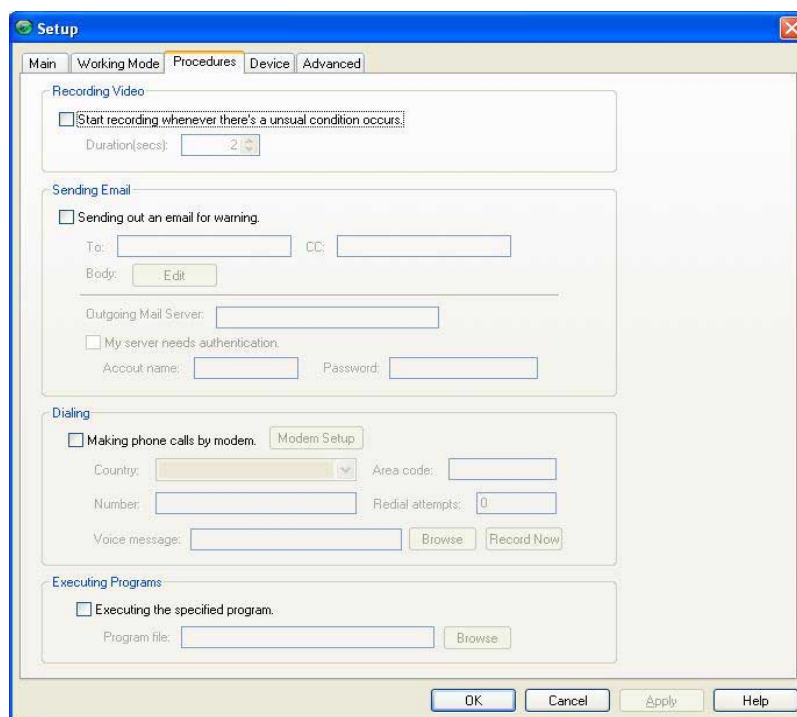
Setup

Main | Working Mode | Procedures | Device | Advanced

Recording Video

Start recording whenever there's a unsual condition occurs.

Duration(secs): 2

Sending Email

Sending out an email for warning.

To:

CC:

Body: Edit

Outgoing Mail Server:

My server needs authentication.

Accout name:

Password:

Dialing

Making phone calls by modem. Modem Setup

Country:

Area code:

Number:

Redial attempts: 0

Voice message:

Browse

Record Now

Executing Programs

Executing the specified program.

Program file:

Browse

OK

Cancel

Apply

Help